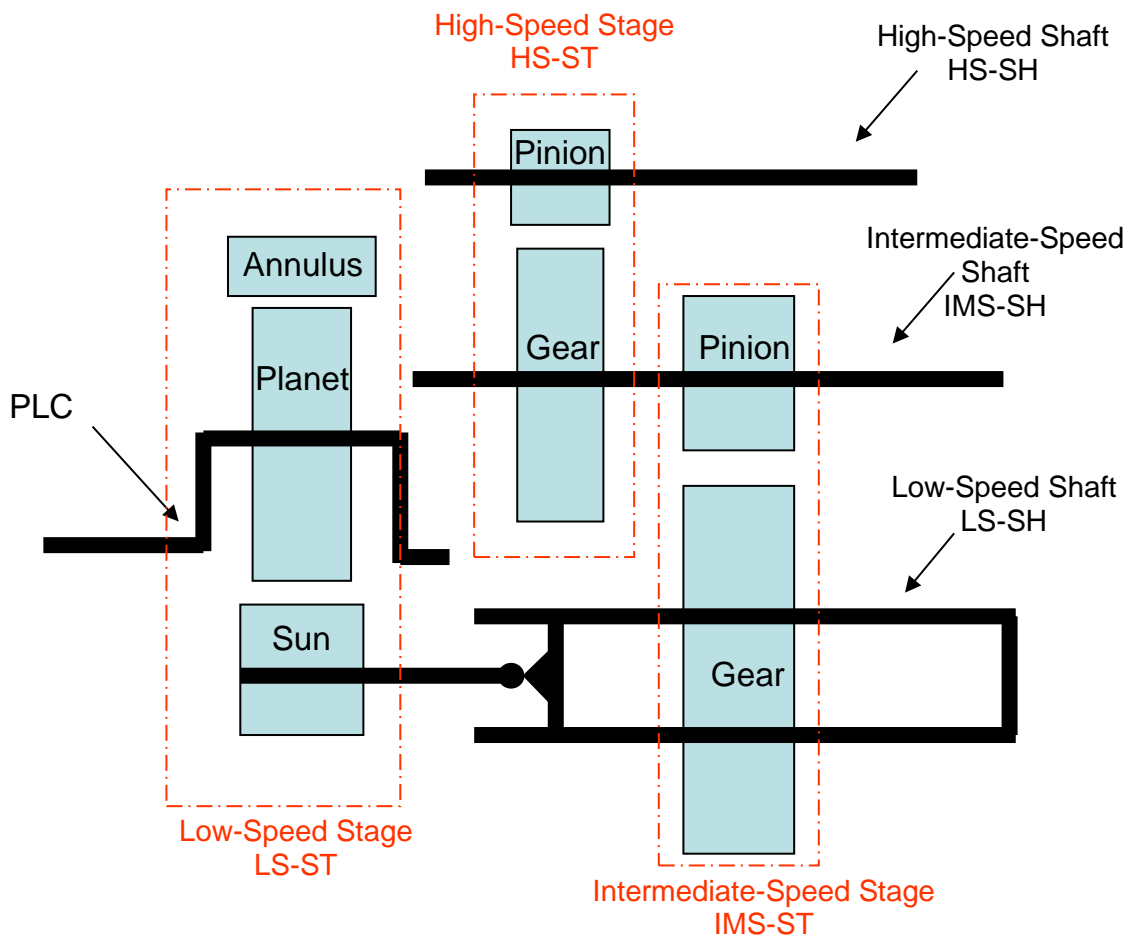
High-Speed Stage
HS-ST

High-Speed Shaft
HS-SH

Pinion

Annulus

Intermediate-Speed
Shaft
IMS-SH

Gear

Pinion

Planet

PLC

Low-Speed Shaft
LS-SH

Sun

Gear

Low-Speed Stage
LS-ST

Intermediate-Speed Stage
IMS-ST